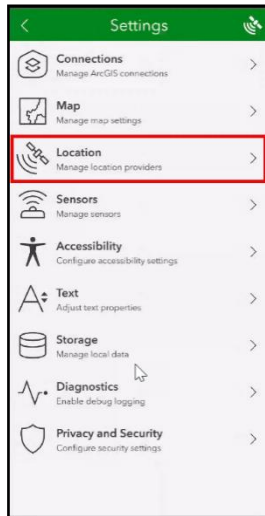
<
Settings

Connections
Manage ArcGIS connections
>

Map
Manage map settings
>

Location
Manage location providers
>

Sensors
Manage sensors
>

Accessibility
Configure accessibility settings
>

Text
Adjust text properties
>

Storage
Manage local data
>

Diagnostics
Enable debug logging
>

Privacy and Security
Configure security settings
>